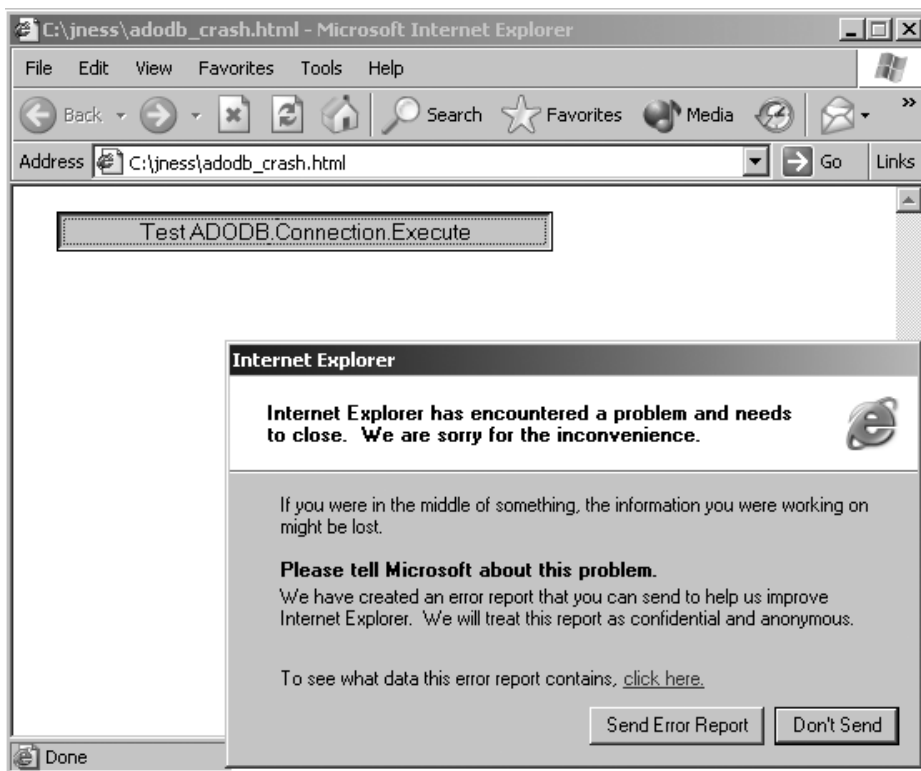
C:\jness\adodb_crash.html - Microsoft Internet Explorer

File Edit View Favorites Tools Help

Back Search Favorites Media

Address C:\jness\adodb_crash.html Go Links

Test ADODB.Connection.Execute

Internet Explorer

Internet Explorer has encountered a problem and needs to close. We are sorry for the inconvenience.

If you were in the middle of something, the information you were working on might be lost.

Please tell Microsoft about this problem.
We have created an error report that you can send to help us improve Internet Explorer. We will treat this report as confidential and anonymous.

To see what data this error report contains, click here.

Send Error Report Don't Send

Done